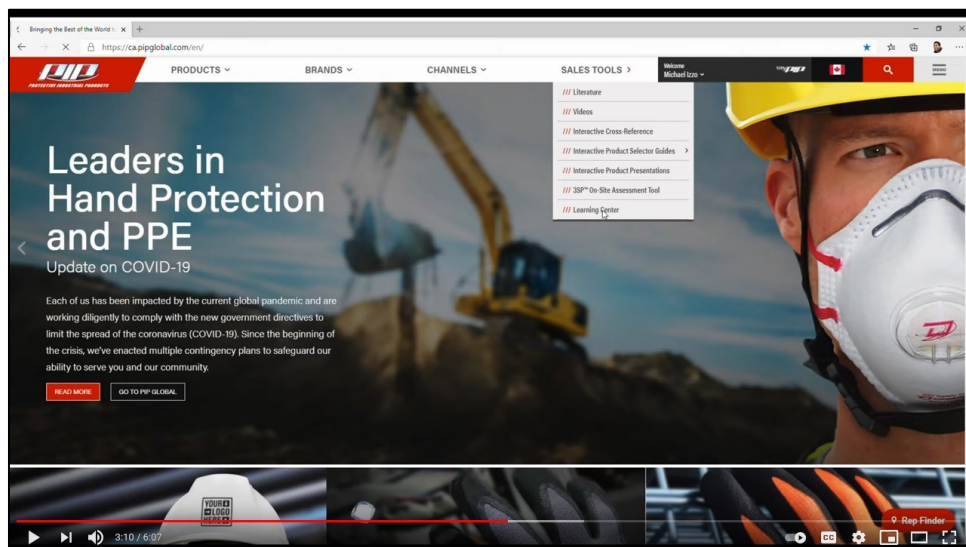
Bringing the Best of the World t

https://ca.pipglobal.com/en/

PIP PROTECTIVE INDUSTRIAL PRODUCTS

PRODUCTS

BRANDS

CHANNELS

SALES TOOLS

Welcome Michael Izzo

/// Literature

/// Videos

/// Interactive Cross-Reference

/// Interactive Product Selector Guides

/// Interactive Product Presentations

/// 3SP™ On-Site Assessment Tool

/// Learning Center

Leaders in Hand Protection and PPE

Update on COVID-19

Each of us has been impacted by the current global pandemic and are working diligently to comply with the new government directives to limit the spread of the coronavirus (COVID-19). Since the beginning of the crisis, we've enacted multiple contingency plans to safeguard our ability to serve you and our community.

READ MORE

GO TO PIP GLOBAL

YOUR LOGO HERE

Rep Finder

3:10 / 6:07

CC